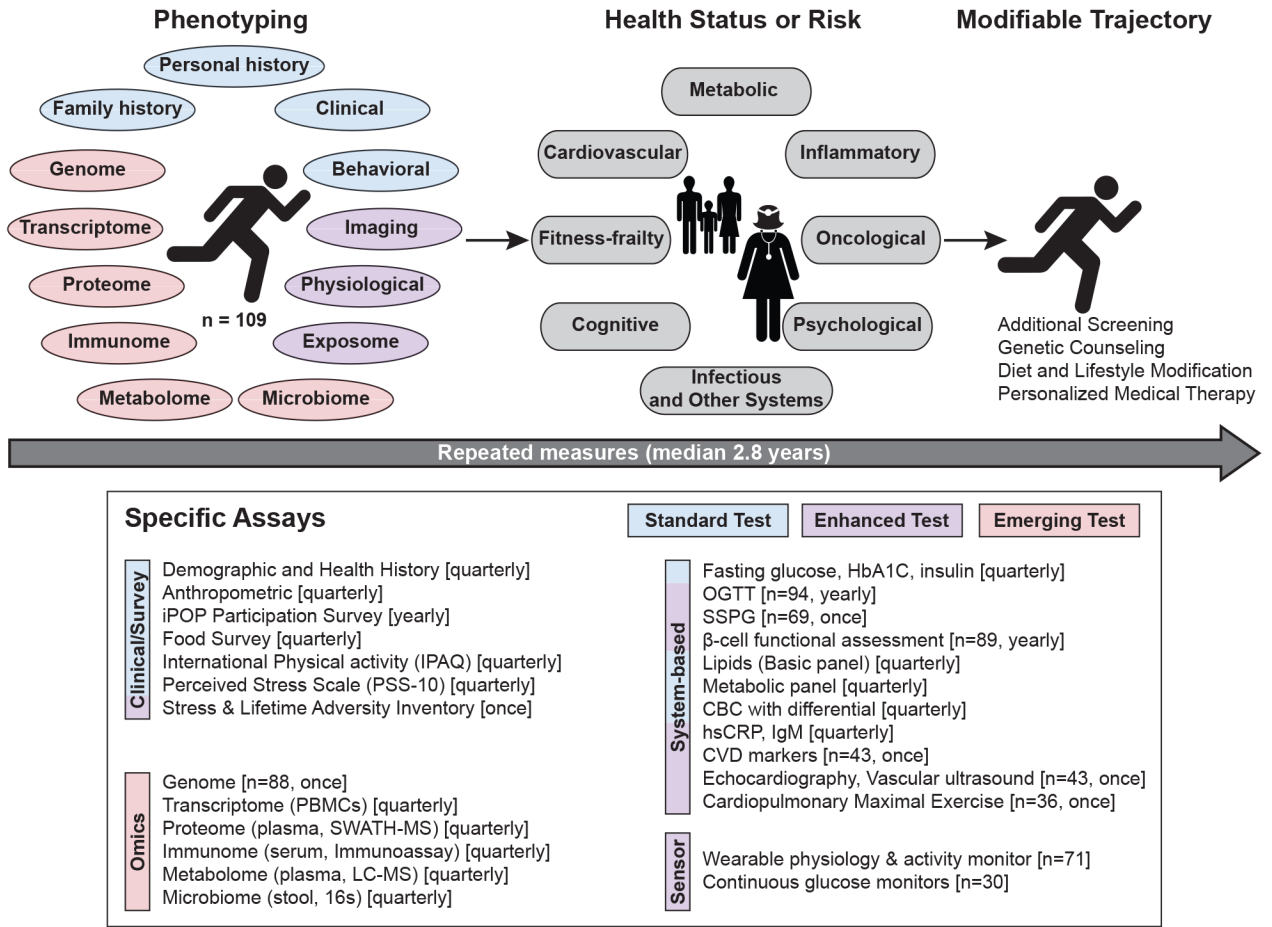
Phenotyping

Personal history
Family history
Clinical
Genome
Behavioral
Transcriptome
Imaging
Proteome
Physiological
n = 109
Immunome
Exposome
Metabolome
Microbiome

Health Status or Risk

Metabolic
Cardiovascular
Inflammatory
Fitness-frailty
Oncological
Cognitive
Psychological
Infectious and Other Systems

Modifiable Trajectory

Additional Screening
Genetic Counseling
Diet and Lifestyle Modification
Personalized Medical Therapy

Repeated measures (median 2.8 years)

Specific Assays

Standard Test
Enhanced Test
Emerging Test

Clinical/Survey
Demographic and Health History [quarterly]
Anthropometric [quarterly]
iPOP Participation Survey [yearly]
Food Survey [quarterly]
International Physical activity (IPAQ) [quarterly]
Perceived Stress Scale (PSS-10) [quarterly]
Stress & Lifetime Adversity Inventory [once]

Omics
Genome [n=88, once]
Transcriptome (PBMCs) [quarterly]
Proteome (plasma, SWATH-MS) [quarterly]
Immunome (serum, Immunoassay) [quarterly]
Metabolome (plasma, LC-MS) [quarterly]
Microbiome (stool, 16s) [quarterly]

System-based
Fasting glucose, HbA1C, insulin [quarterly]
OGTT [n=94, yearly]
SSPG [n=69, once]
β-cell functional assessment [n=89, yearly]
Lipids (Basic panel) [quarterly]
Metabolic panel [quarterly]
CBC with differential [quarterly]
hsCRP, IgM [quarterly]
CVD markers [n=43, once]
Echocardiography, Vascular ultrasound [n=43, once]
Cardiopulmonary Maximal Exercise [n=36, once]

Sensor
Wearable physiology & activity monitor [n=71]
Continuous glucose monitors [n=30]